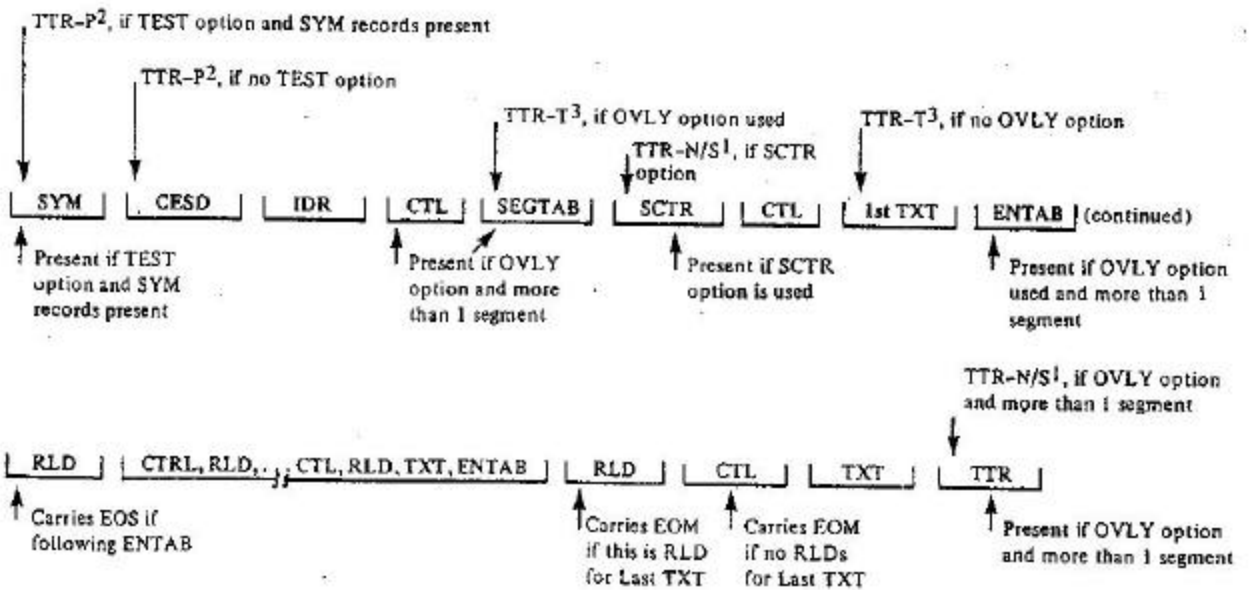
TTR-P$^2$, if TEST option and SYM records present

TTR-P$^2$, if no TEST option

TTR-T$^3$, if OVLY option used

TTR-T$^3$, if no OVLY option

TTR-N/S$^1$, if SCTR option

SYM CESD IDR CTL SEGTAB SCTR CTL 1st TXT ENTAB (continued)

Present if TEST option and SYM records present

Present if OVLY option and more than 1 segment

Present if SCTR option is used

Present if OVLY option used and more than 1 segment

TTR-N/S$^1$, if OVLY option and more than 1 segment

RLD CTRL, RLD, . . . CTL, RLD, TXT, ENTAB RLD CTL TXT TTR

Carries EOS if following ENTAB

Carries EOM if this is RLD for Last TXT

Carries EOM if no RLDs for Last TXT

Present if OVLY option and more than 1 segment